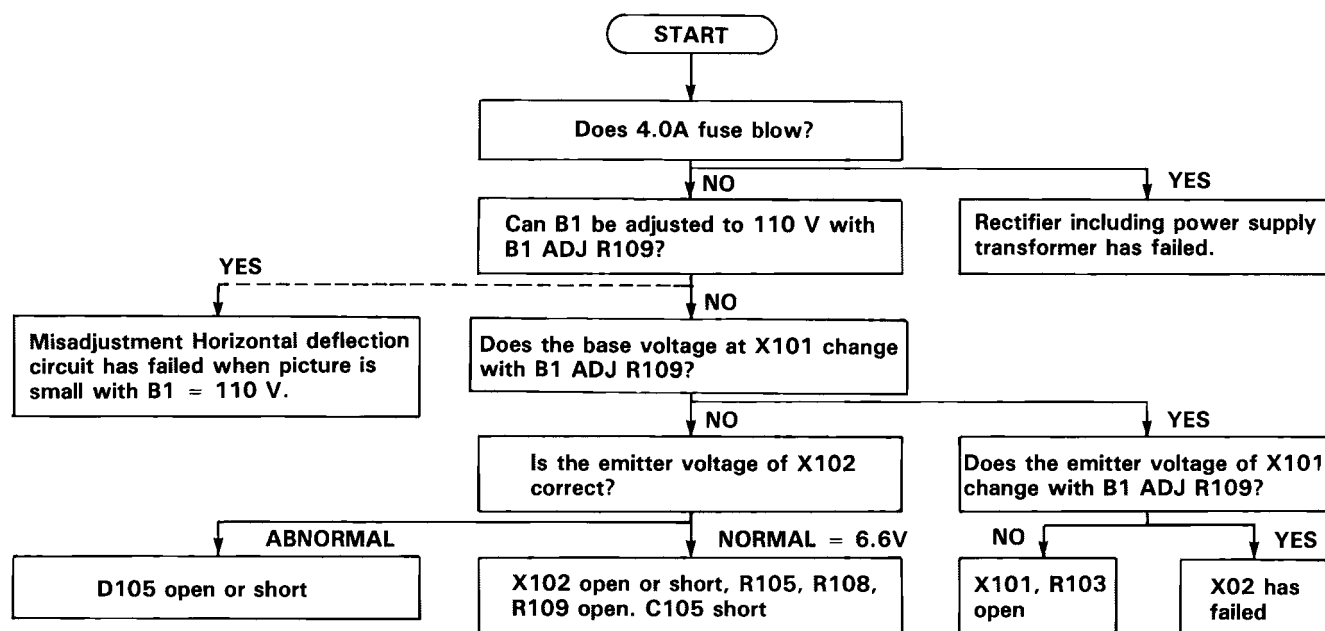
START

Does 4.0A fuse blow?

NO

YES

Can B1 be adjusted to 110 V with B1 ADJ R109?

Rectifier including power supply transformer has failed.

YES

NO

Misadjustment Horizontal deflection circuit has failed when picture is small with B1 = 110 V.

Does the base voltage at X101 change with B1 ADJ R109?

NO

YES

Is the emitter voltage of X102 correct?

Does the emitter voltage of X101 change with B1 ADJ R109?

ABNORMAL

NORMAL = 6.6V

NO

YES

D105 open or short

X102 open or short, R105, R108, R109 open. C105 short

X101, R103 open

X02 has failed